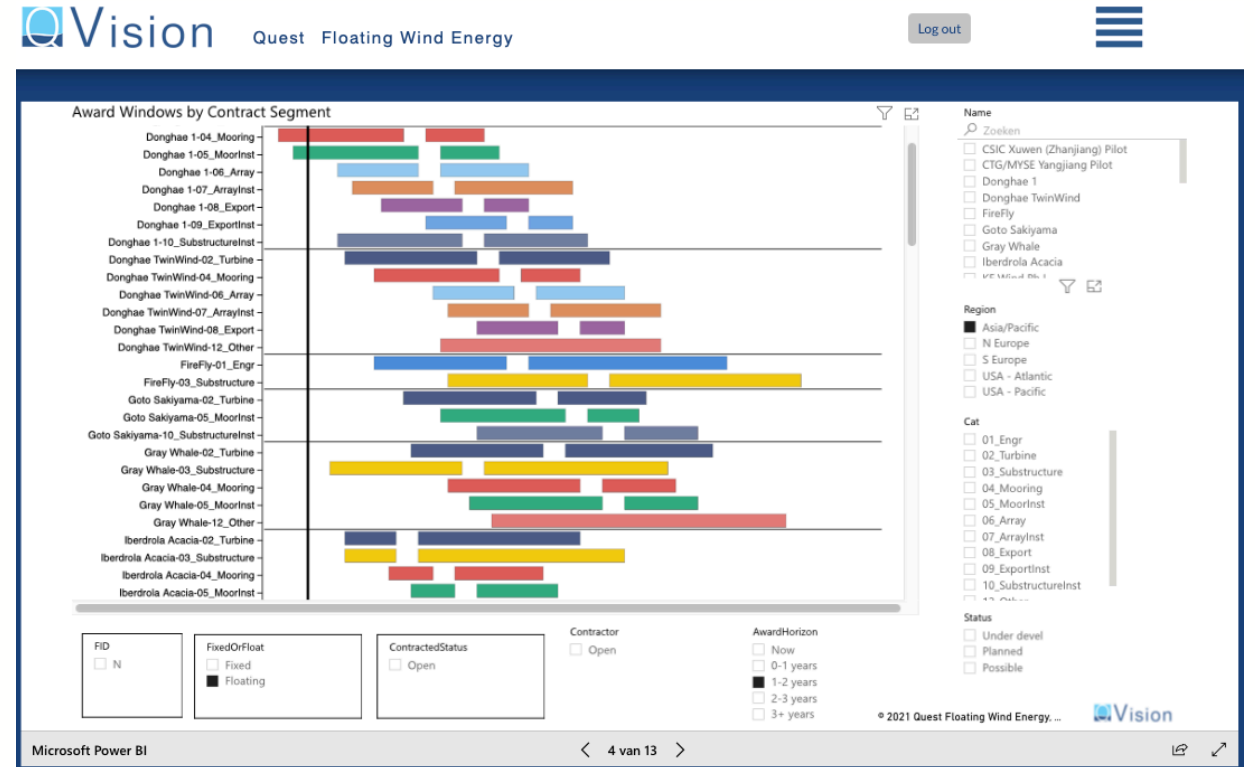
Vision Quest Floating Wind Energy

Log out

Award Windows by Contract Segment

Donghae 1-04_Mooring
Donghae 1-05_MoorInst
Donghae 1-06_Array
Donghae 1-07_ArrayInst
Donghae 1-08_Export
Donghae 1-09_ExportInst
Donghae 1-10_SubstructureInst
Donghae TwinWind-02_Turbine
Donghae TwinWind-04_Mooring
Donghae TwinWind-06_Array
Donghae TwinWind-07_ArrayInst
Donghae TwinWind-08_Export
Donghae TwinWind-12_Other
FireFly-01_Engr
FireFly-03_Substructure
Goto Sakiyama-02_Turbine
Goto Sakiyama-05_MoorInst
Goto Sakiyama-10_SubstructureInst
Gray Whale-02_Turbine
Gray Whale-03_Substructure
Gray Whale-04_Mooring
Gray Whale-05_MoorInst
Gray Whale-12_Other
Iberdrola Acacia-02_Turbine
Iberdrola Acacia-03_Substructure
Iberdrola Acacia-04_Mooring
Iberdrola Acacia-05_MoorInst

Name
Zoeken
CSIC Xuwen (Zhanjiang) Pilot
CTG/MYSE Yangjiang Pilot
Donghae 1
Donghae TwinWind
FireFly
Goto Sakiyama
Gray Whale
Iberdrola Acacia
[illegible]

Region
Asia/Pacific
N Europe
S Europe
USA - Atlantic
USA - Pacific

Cat
01_Engr
02_Turbine
03_Substructure
04_Mooring
05_MoorInst
06_Array
07_ArrayInst
08_Export
09_ExportInst
10_SubstructureInst
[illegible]

Status
Under devel
Planned
Possible

FID
N

FixedOrFloat
Fixed
Floating

ContractedStatus
Open

Contractor
Open

AwardHorizon
Now
0-1 years
1-2 years
2-3 years
3+ years

© 2021 Quest Floating Wind Energy, ...
Vision

Microsoft Power BI
4 van 13